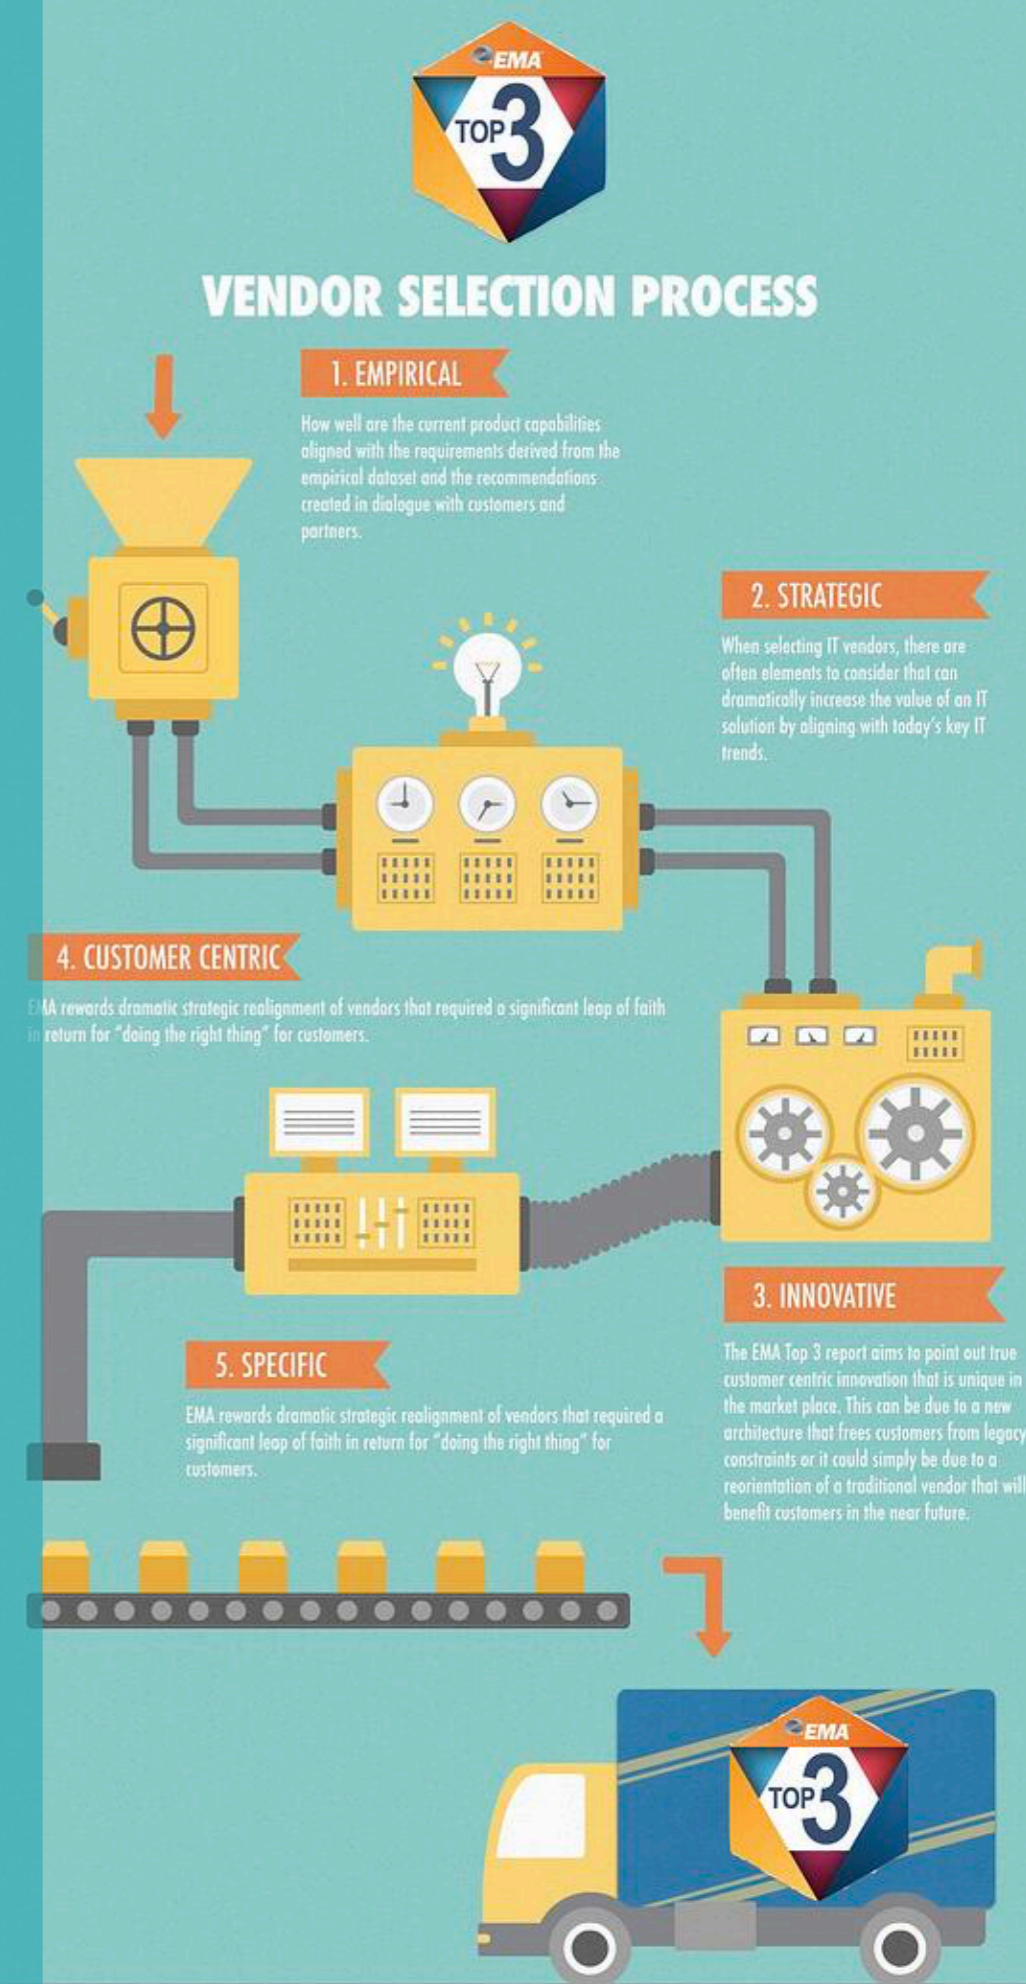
EMA
TOP 3

VENDOR SELECTION PROCESS

1. EMPIRICAL

How well are the current product capabilities aligned with the requirements derived from the empirical dataset and the recommendations created in dialogue with customers and partners.

2. STRATEGIC

When selecting IT vendors, there are often elements to consider that can dramatically increase the value of an IT solution by aligning with today's key IT trends.

4. CUSTOMER CENTRIC

EMA rewards dramatic strategic realignment of vendors that required a significant leap of faith in return for "doing the right thing" for customers.

3. INNOVATIVE

The EMA Top 3 report aims to point out true customer centric innovation that is unique in the market place. This can be due to a new architecture that frees customers from legacy constraints or it could simply be due to a reorientation of a traditional vendor that will benefit customers in the near future.

5. SPECIFIC

EMA rewards dramatic strategic realignment of vendors that required a significant leap of faith in return for "doing the right thing" for customers.

EMA
TOP 3